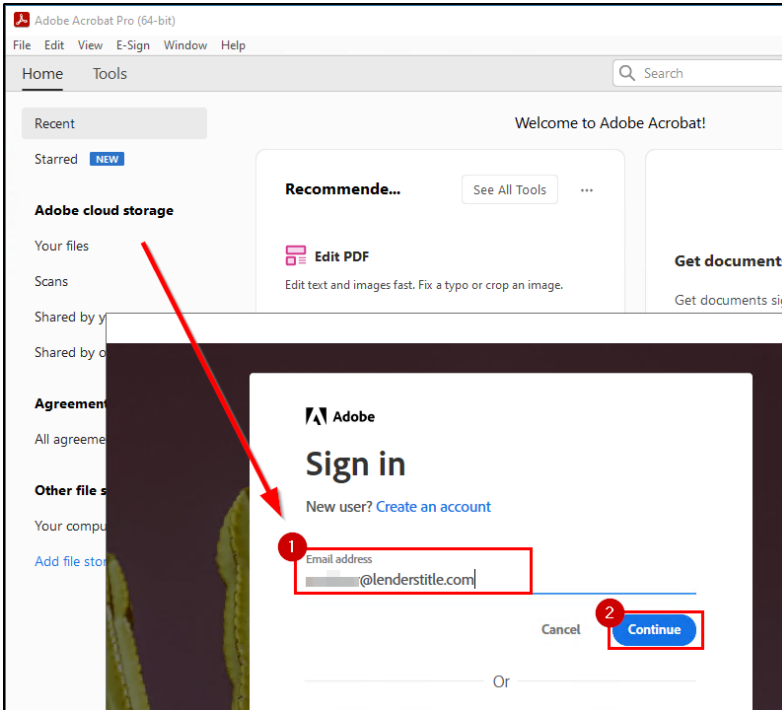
Adobe Acrobat Pro (64-bit)

File Edit View E-Sign Window Help

Home Tools

Search

Recent

Starred NEW

Adobe cloud storage

Your files

Scans

Shared by y

Shared by o

Agreement

All agreeme

Other file s

Your compu

Add file stor

Welcome to Adobe Acrobat!

Recommende...

See All Tools

...

Edit PDF

Edit text and images fast. Fix a typo or crop an image.

Get document

Get documents si

Adobe

Sign in

New user? Create an account

1

Email address

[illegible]@lenderstitle.com

2

Cancel

Continue

Or